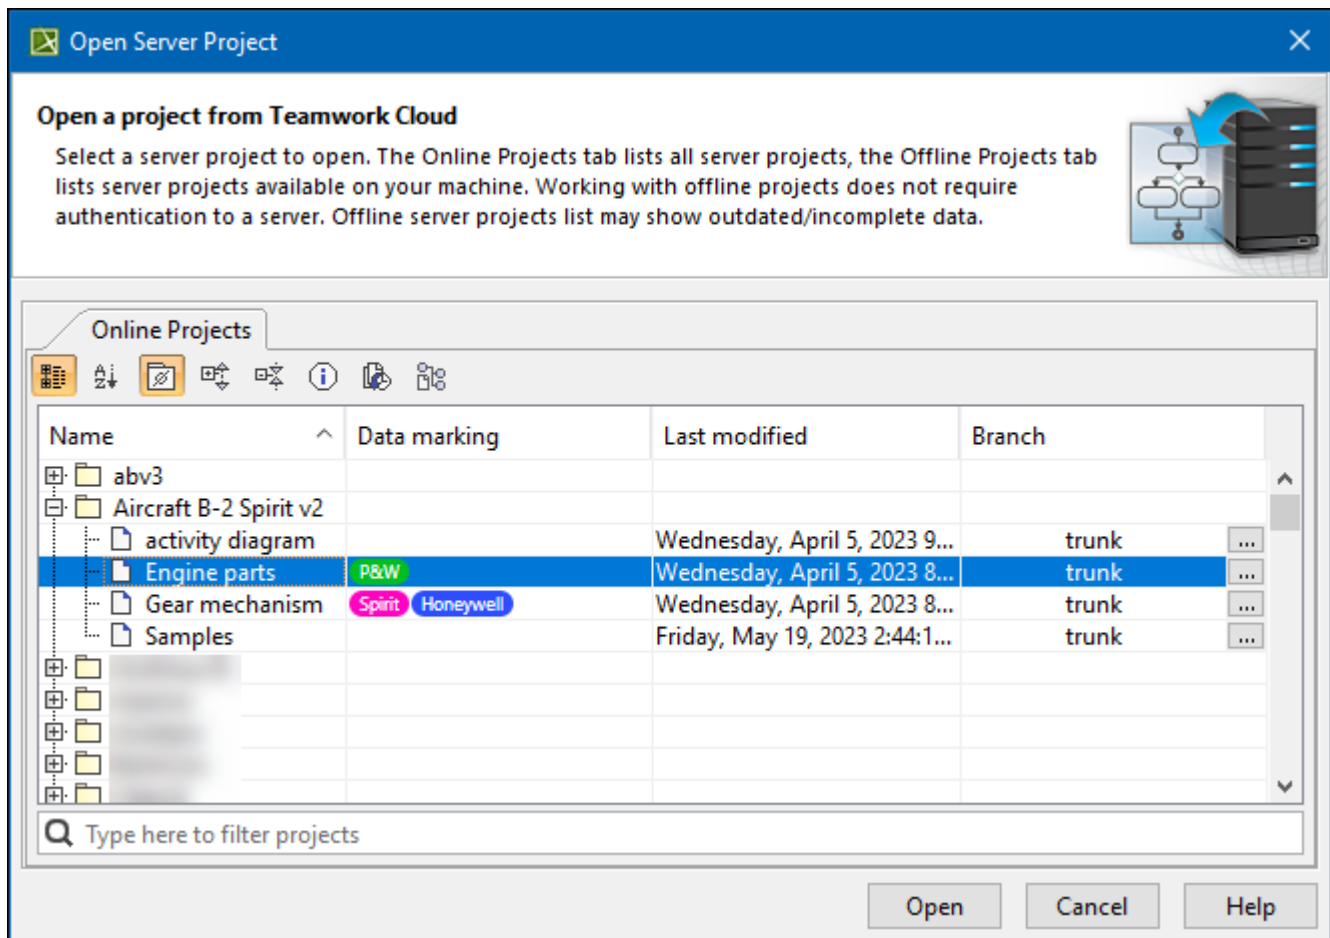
Open Server Project

Open a project from Teamwork Cloud

Select a server project to open. The Online Projects tab lists all server projects, the Offline Projects tab lists server projects available on your machine. Working with offline projects does not require authentication to a server. Offline server projects list may show outdated/incomplete data.

Online Projects

| Name | Data marking | Last modified | Branch |
|---|---|---|---|
| abv3 | | | |
| Aircraft B-2 Spirit v2 | | | |
| activity diagram | | Wednesday, April 5, 2023 9... | trunk ... |
| Engine parts | P&W | Wednesday, April 5, 2023 8... | trunk ... |
| Gear mechanism | Spirit Honeywell | Wednesday, April 5, 2023 8... | trunk ... |
| Samples | | Friday, May 19, 2023 2:44:1... | trunk ... |
| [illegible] | | | |
| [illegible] | | | |
| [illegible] | | | |
| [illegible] | | | |
| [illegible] | | | |

Type here to filter projects

Open Cancel Help